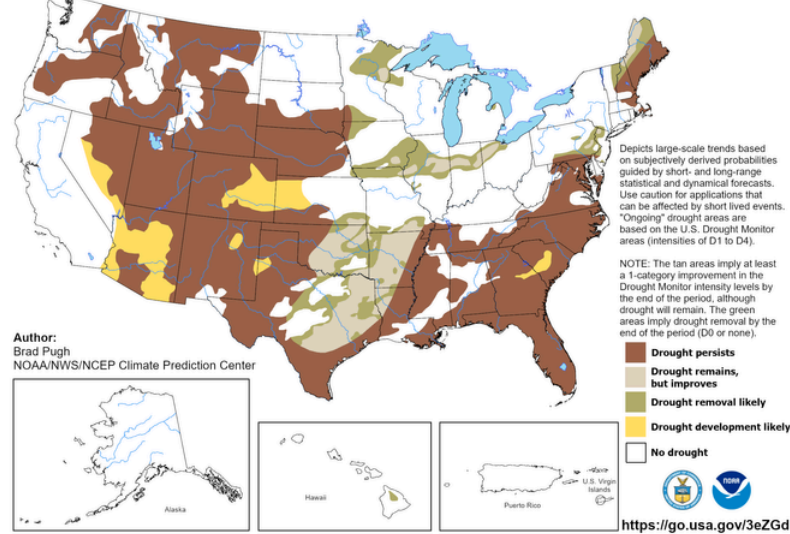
Depicts large-scale trends based on subjectively derived probabilities guided by short- and long-range statistical and dynamical forecasts. Use caution for applications that can be affected by short lived events. "Ongoing" drought areas are based on the U.S. Drought Monitor areas (intensities of D1 to D4).

NOTE: The tan areas imply at least a 1-category improvement in the Drought Monitor intensity levels by the end of the period, although drought will remain. The green areas imply drought removal by the end of the period (D0 or none).

Author:
Brad Pugh
NOAA/NWS/NCEP Climate Prediction Center

Drought persists
Drought remains, but improves
Drought removal likely
Drought development likely
No drought

Alaska
Hawaii
Puerto Rico
U.S. Virgin Islands

https://go.usa.gov/3eZGd